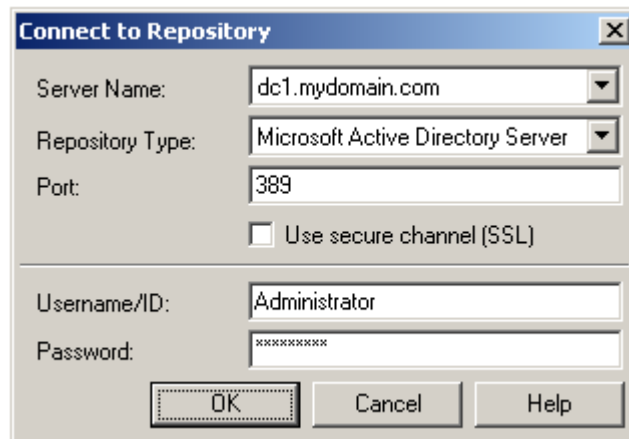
Connect to Repository

Server Name: dc1.mydomain.com

Repository Type: Microsoft Active Directory Server

Port: 389

Use secure channel (SSL)

Username/ID: Administrator

Password: *********

OK Cancel Help